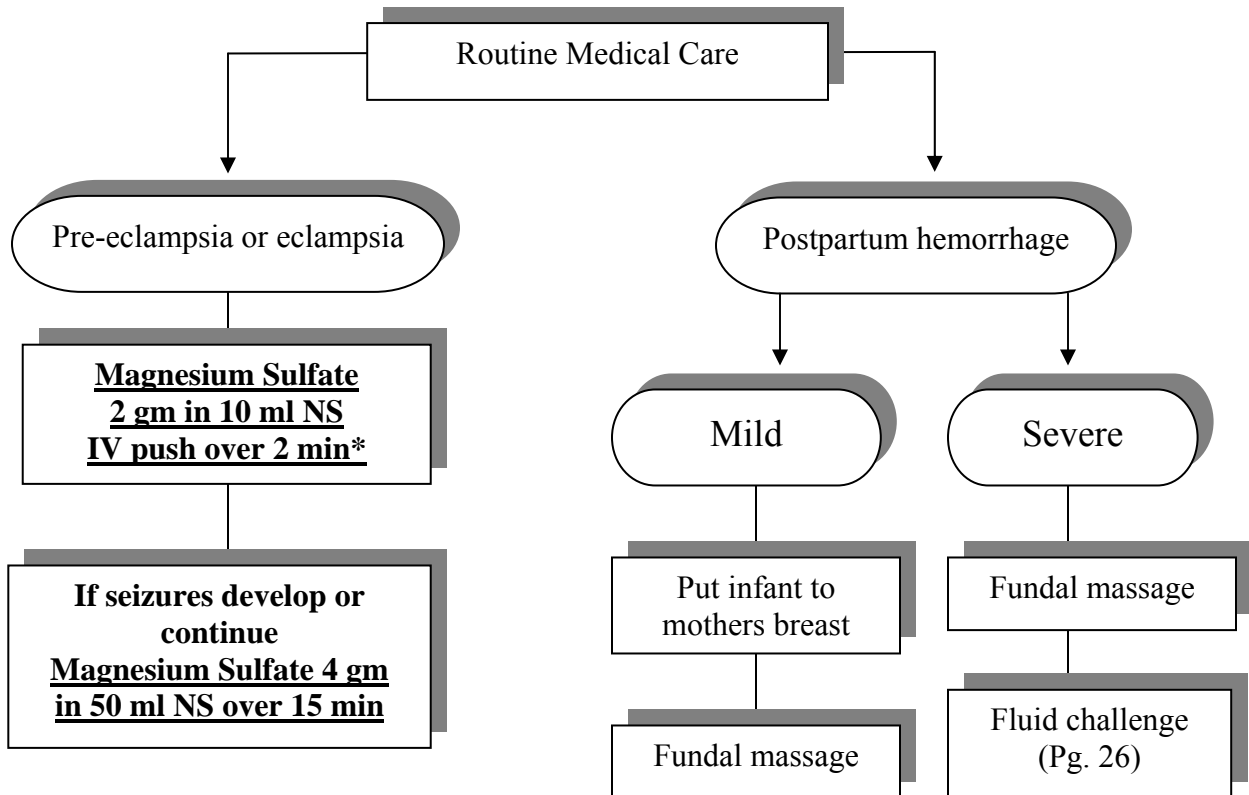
Routine Medical Care

Pre-eclampsia or eclampsia

Magnesium Sulfate
2 gm in 10 ml NS
IV push over 2 min*

If seizures develop or continue
Magnesium Sulfate 4 gm in 50 ml NS over 15 min

Postpartum hemorrhage

Mild

Put infant to mothers breast

Fundal massage

Severe

Fundal massage

Fluid challenge (Pg. 26)